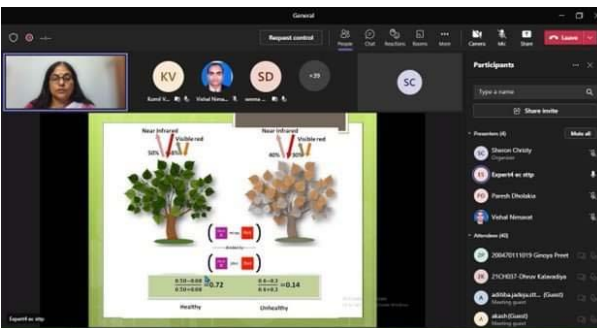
General

Request control

People Chat Reactions Rooms More Camera Mic Share Leave

KV SD +39 SC

Kunal V... Vishal Nima... seema ...

Participants

Type a name

Share invite

Presenters (4) Mute all

SC Sharon Christy Organizer

E4 Expert4 ec sttp

PD Paresh Dholakia

Vishal Nimavat

Attendees (40)

DF 200470111019 Ginoya Preet

21CH037-Dhruv Kalavadiya

adithba.jadeja.utt... (Guest) Meeting guest

akash (Guest) Meeting guest

Near Infrared

Visible red

50% 8%

40% 30%

$\frac{0.50-0.08}{0.50+0.08}=0.72$

$\frac{0.4-0.3}{0.4+0.3}=0.14$

Healthy

Unhealthy

Expert4 ec sttp